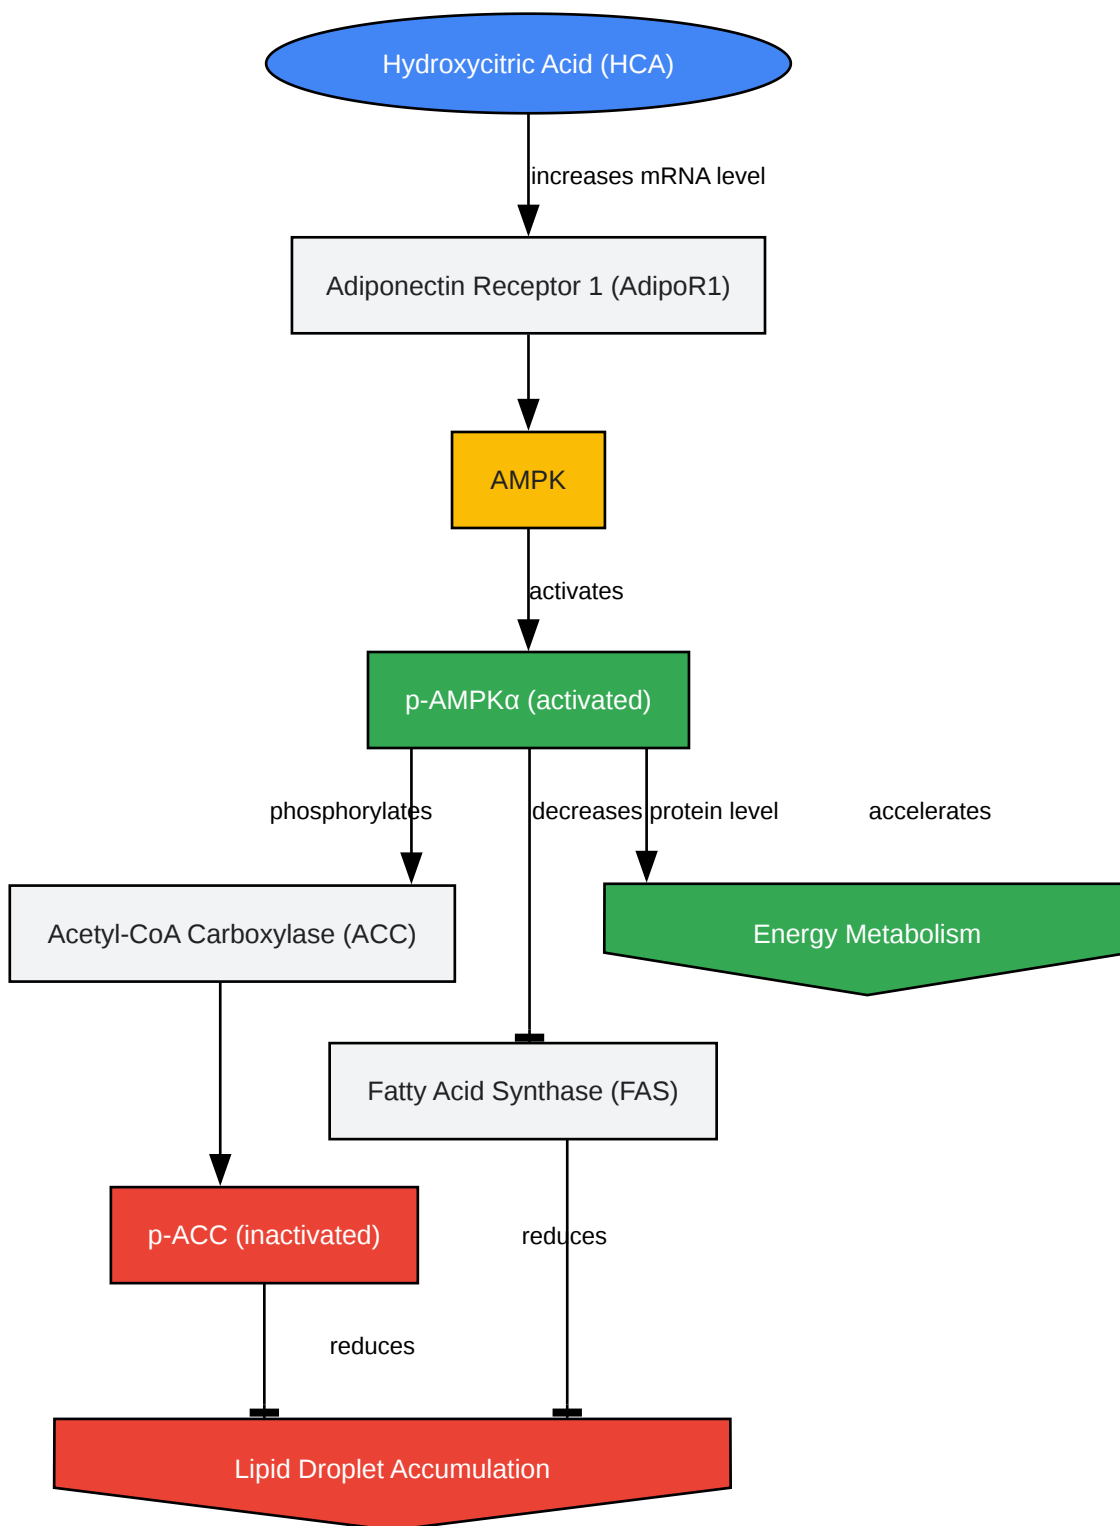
Hydroxycitric Acid (HCA)

increases mRNA level

Adiponectin Receptor 1 (AdipoR1)

AMPK

activates

p-AMPKα (activated)

phosphorylates

decreases protein level

accelerates

Acetyl-CoA Carboxylase (ACC)

Energy Metabolism

Fatty Acid Synthase (FAS)

p-ACC (inactivated)

reduces

reduces

Lipid Droplet Accumulation